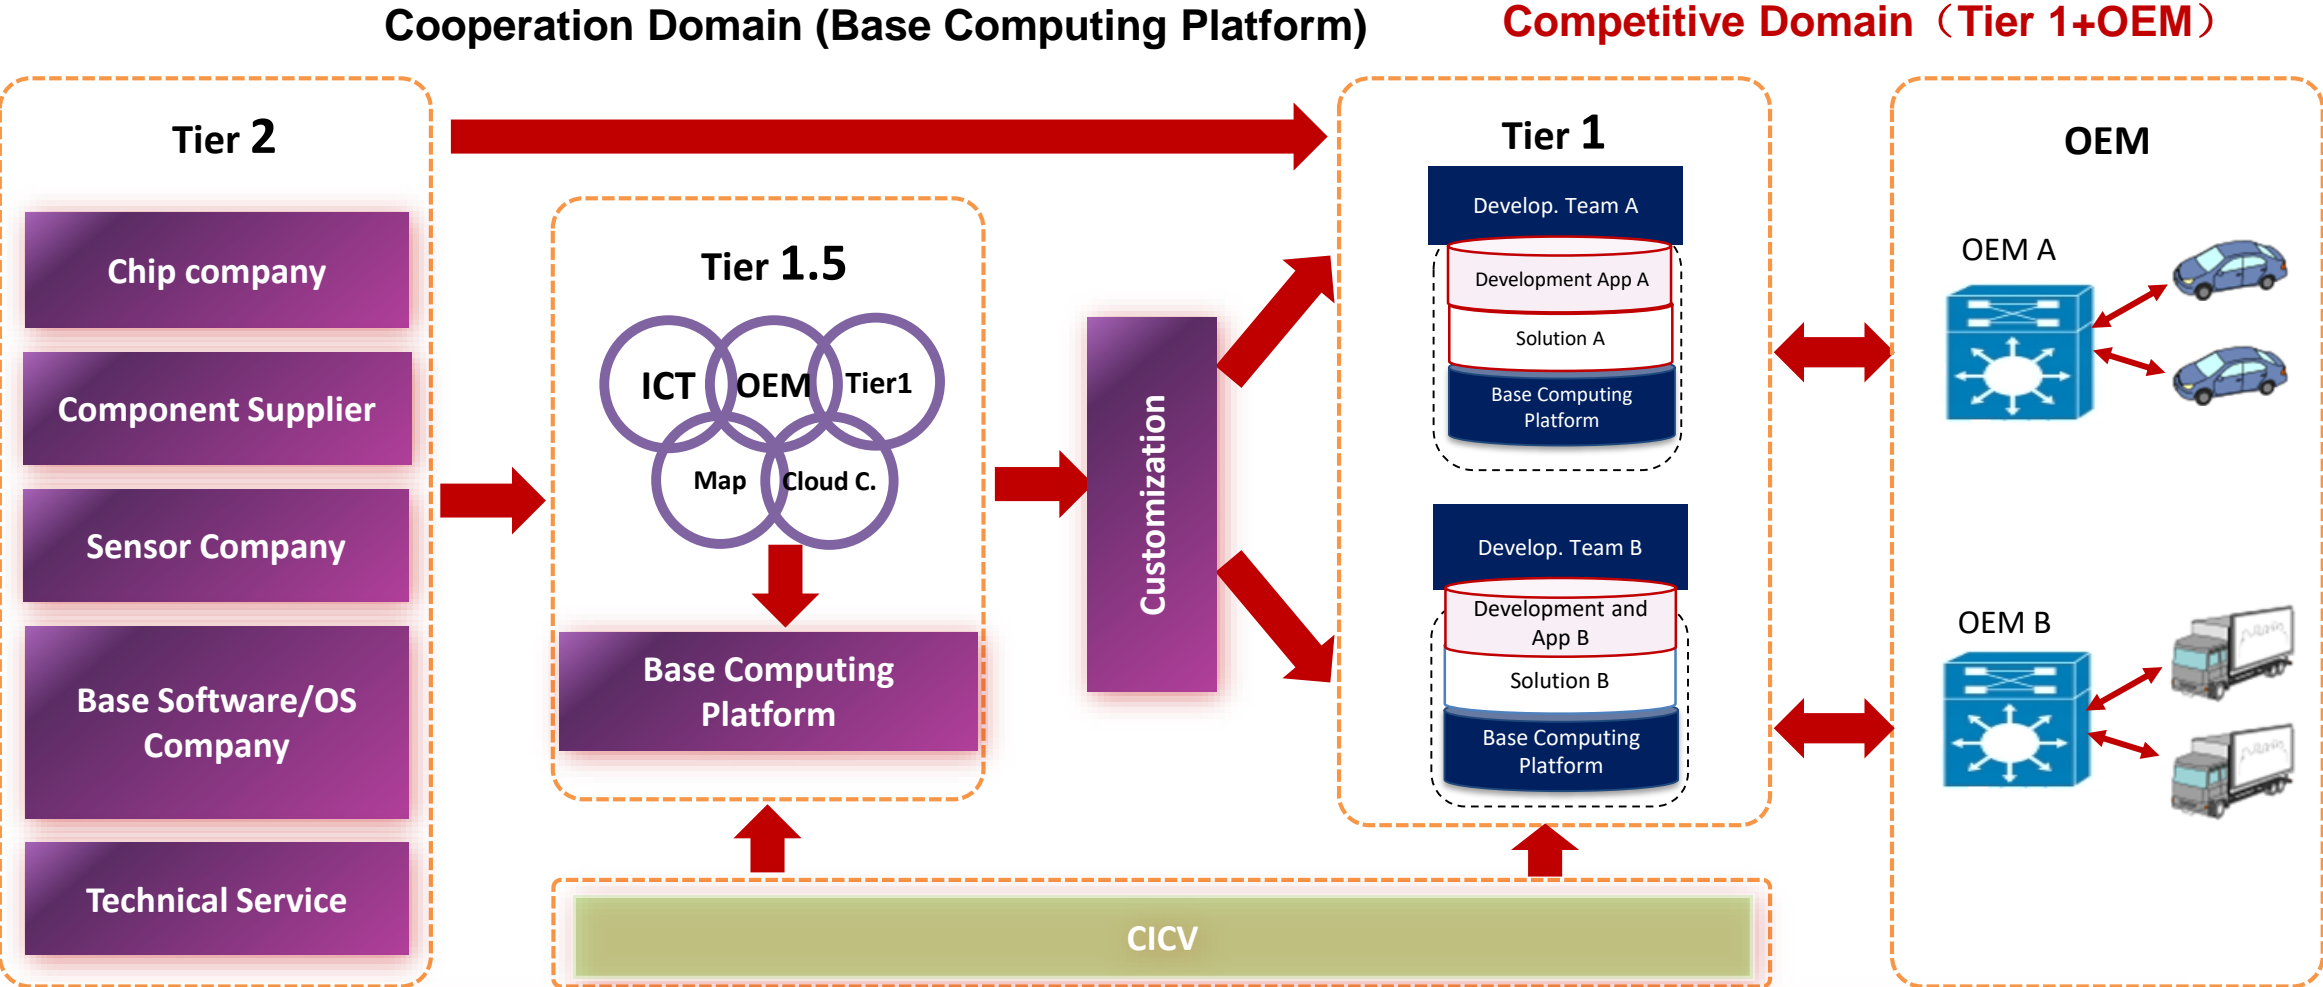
Cooperation Domain (Base Computing Platform)

Competitive Domain（Tier 1+OEM）

Tier 2

Chip company

Component Supplier

Sensor Company

Base Software/OS Company

Technical Service

Tier 1.5

ICT

OEM

Tier1

Map

Cloud C.

Base Computing Platform

Customization

Tier 1

Develop. Team A

Development App A

Solution A

Base Computing Platform

Develop. Team B

Development and App B

Solution B

Base Computing Platform

OEM

OEM A

OEM B

CICV